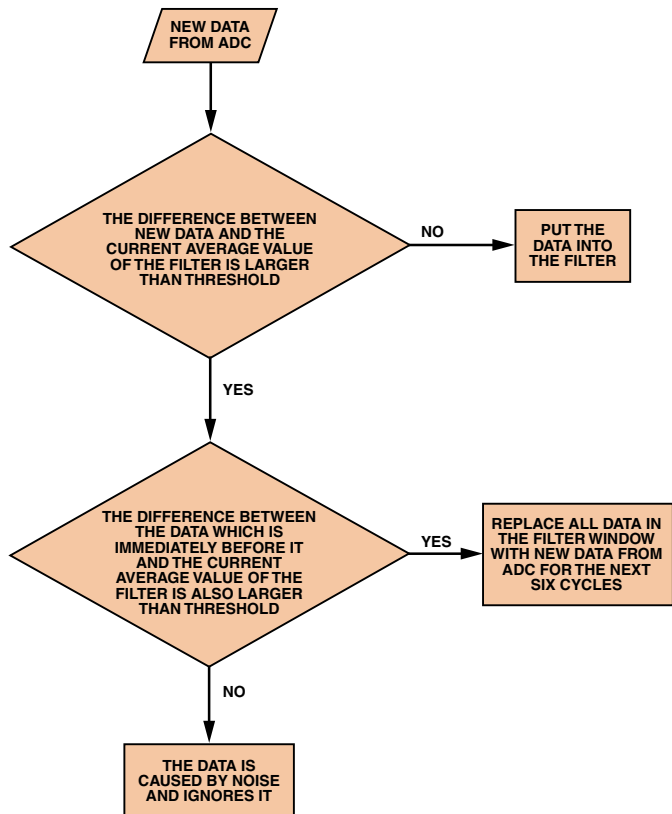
NEW DATA FROM ADC

THE DIFFERENCE BETWEEN NEW DATA AND THE CURRENT AVERAGE VALUE OF THE FILTER IS LARGER THAN THRESHOLD

NO

PUT THE DATA INTO THE FILTER

YES

THE DIFFERENCE BETWEEN THE DATA WHICH IS IMMEDIATELY BEFORE IT AND THE CURRENT AVERAGE VALUE OF THE FILTER IS ALSO LARGER THAN THRESHOLD

YES

REPLACE ALL DATA IN THE FILTER WINDOW WITH NEW DATA FROM ADC FOR THE NEXT SIX CYCLES

NO

THE DATA IS CAUSED BY NOISE AND IGNORES IT